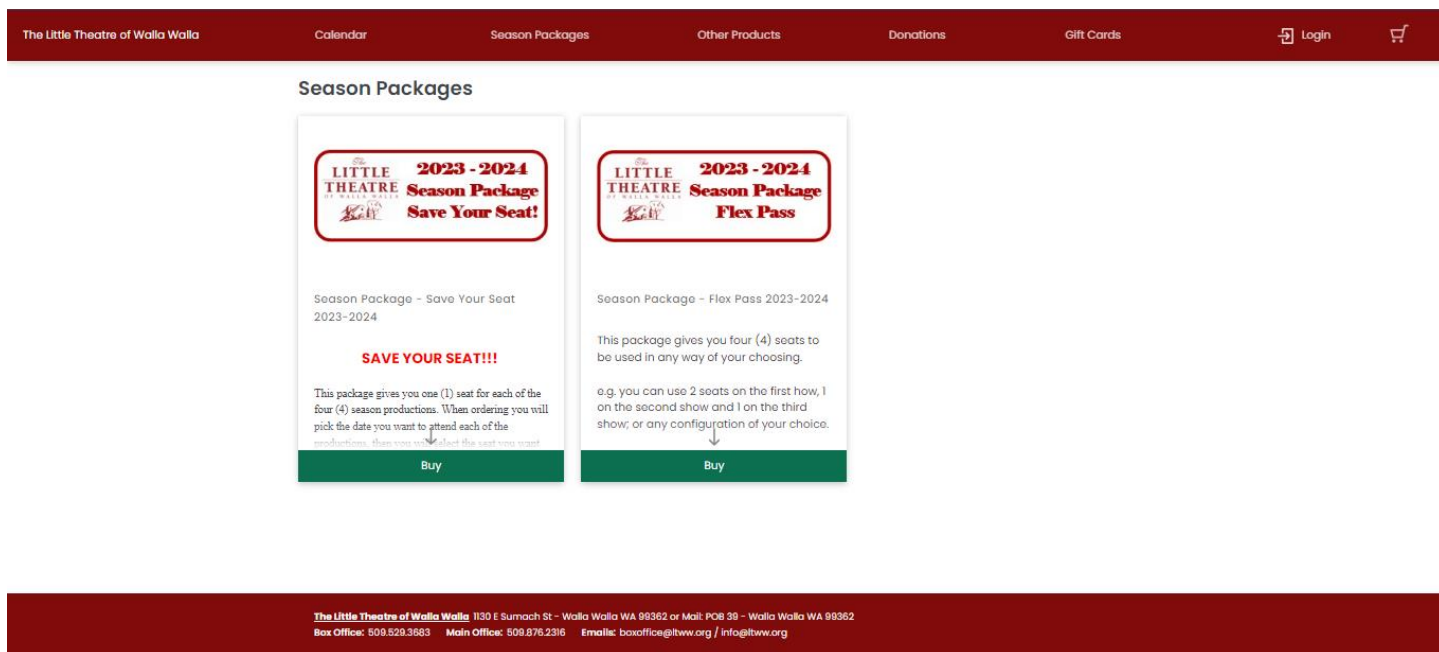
The Little Theatre of Walla Walla Calendar Season Packages Other Products Donations Gift Cards Login

Season Packages

The LITTLE THEATRE OF WALLA WALLA 2023 - 2024 Season Package Save Your Seat!

Season Package - Save Your Seat 2023-2024

SAVE YOUR SEAT!!!

This package gives you one (1) seat for each of the four (4) season productions. When ordering you will pick the date you want to attend each of the productions, then you will select the seat you want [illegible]

Buy

The LITTLE THEATRE OF WALLA WALLA 2023 - 2024 Season Package Flex Pass

Season Package - Flex Pass 2023-2024

This package gives you four (4) seats to be used in any way of your choosing.

e.g. you can use 2 seats on the first how, 1 on the second show and 1 on the third show; or any configuration of your choice.

Buy

The Little Theatre of Walla Walla 1130 E Sumach St - Walla Walla WA 99362 or Mail: POB 39 - Walla Walla WA 99362
Box Office: 509.529.3683 Main Office: 509.876.2316 Emails: boxoffice@ltww.org / info@ltww.org